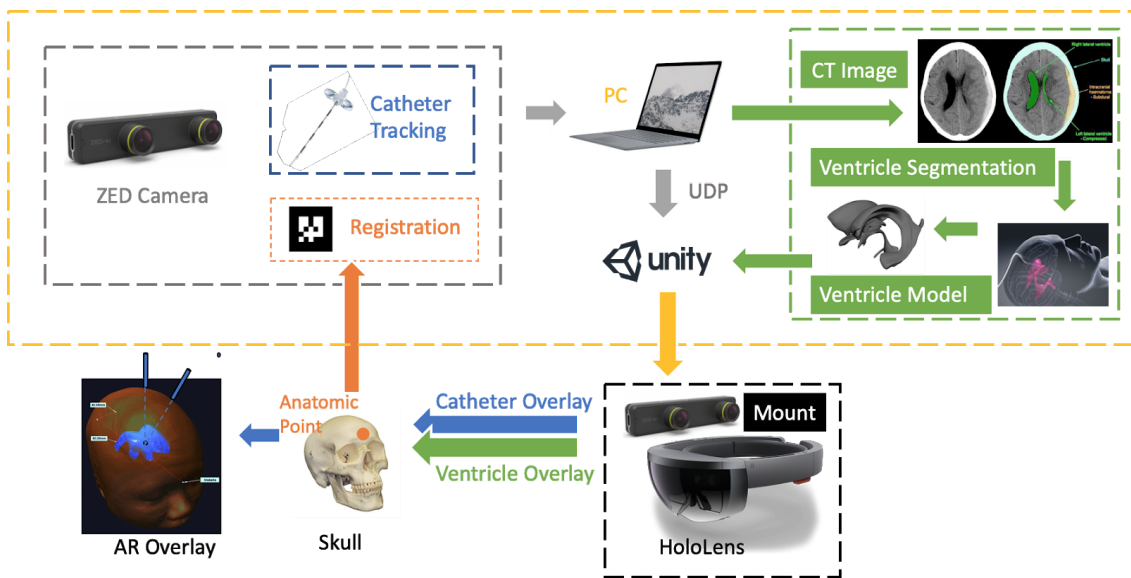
Catheter Tracking

ZED Camera

Registration

PC

UDP

unity

CT Image

Right lateral ventricle
Skull
Intracranial haematoma - Subdural
Left lateral ventricle - Compressed

Ventricle Segmentation

Ventricle Model

Anatomic Point

Catheter Overlay

Ventricle Overlay

Mount

AR Overlay

Skull

HoloLens